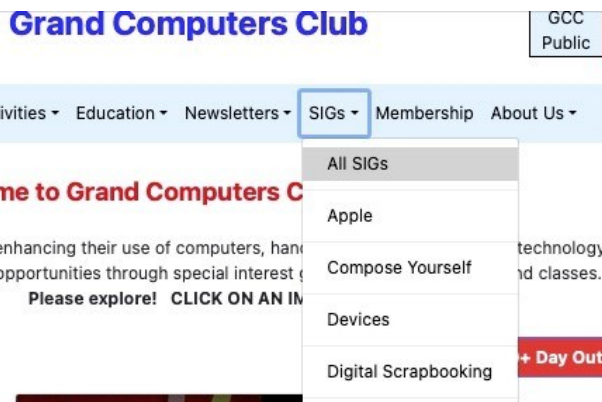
Grand Computers Club

GCC Public

ivities ▾ Education ▾ Newsletters ▾ SIGs ▾ Membership About Us ▾

All SIGs

Apple

Compose Yourself

Devices

Digital Scrapbooking

me to Grand Computers C

enhancing their use of computers, hand technology opportunities through special interest g nd classes.

Please explore! CLICK ON AN IM

+ Day Out